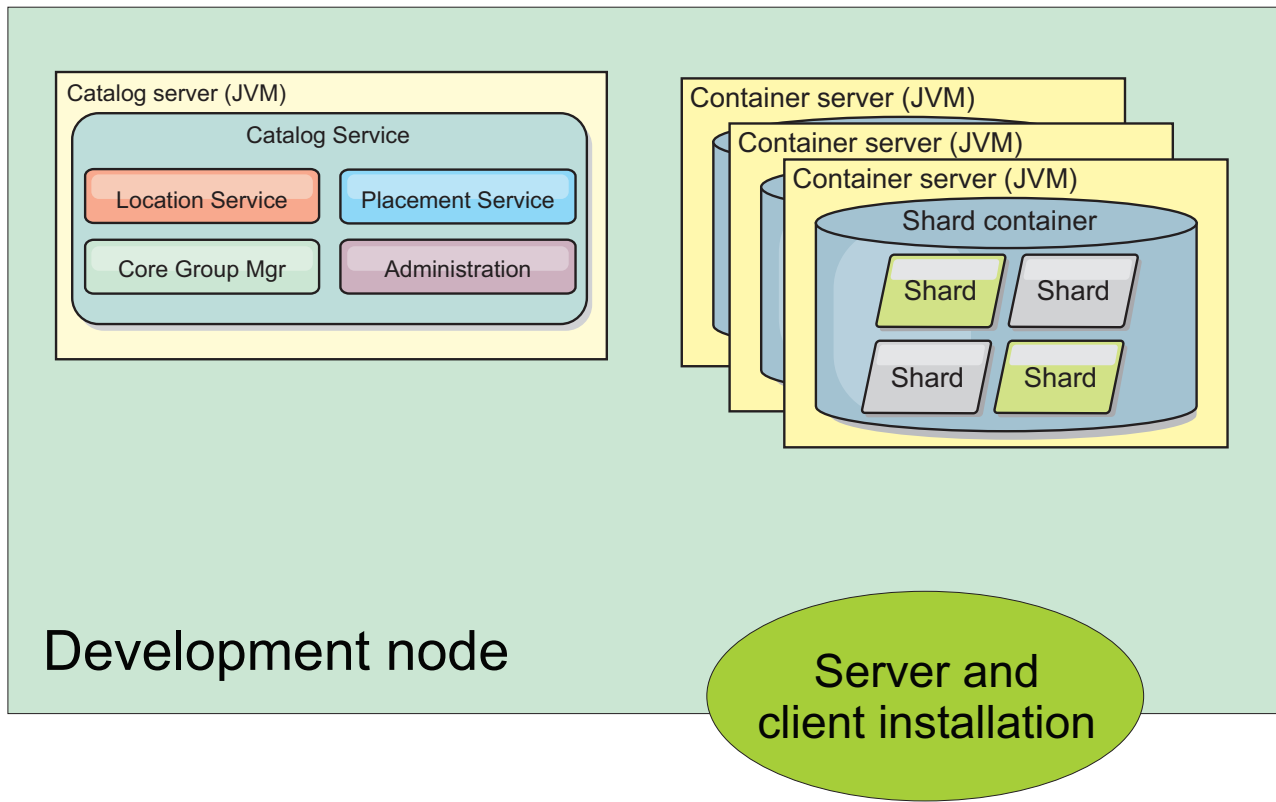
Catalog server (JVM)

Catalog Service

Location Service

Placement Service

Core Group Mgr

Administration

Container server (JVM)

Container server (JVM)

Container server (JVM)

Shard container

Shard

Shard

Shard

Shard

Development node

Server and client installation